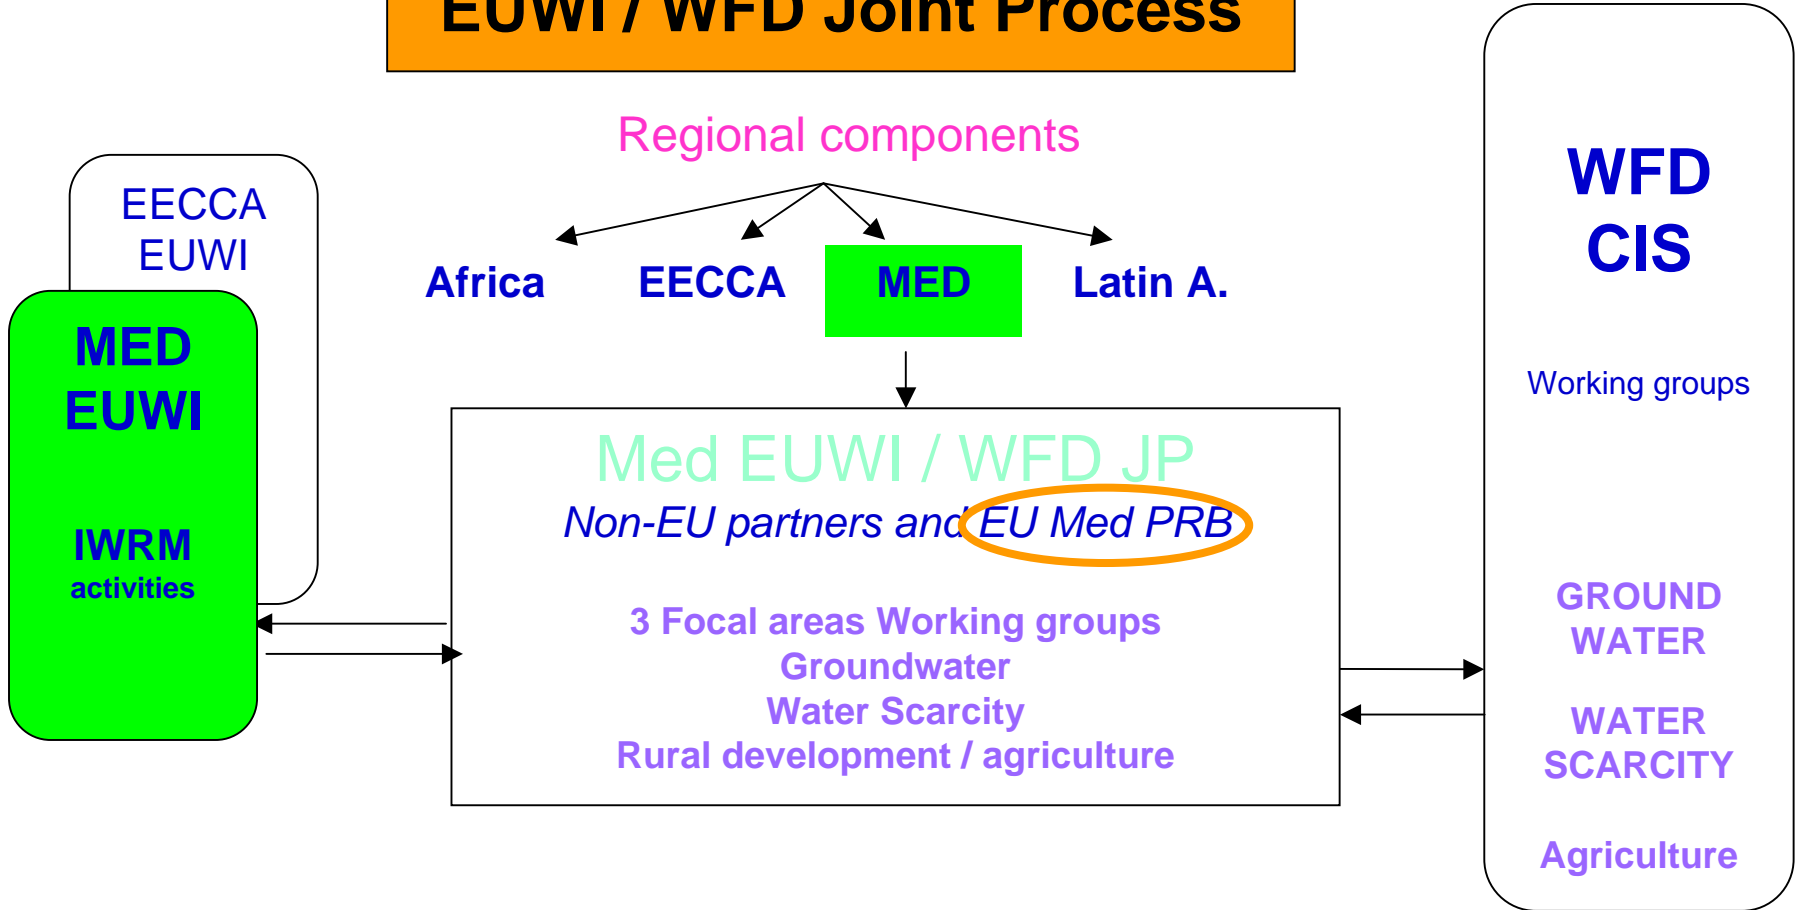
EUWI / WFD Joint Process

Regional components

Africa EECCA MED Latin A.

EECCA EUWI

MED EUWI

IWRM activities

Med EUWI / WFD JP

Non-EU partners and EU Med PRB

3 Focal areas Working groups
Groundwater
Water Scarcity
Rural development / agriculture

WFD CIS

Working groups

GROUND WATER

WATER SCARCITY

Agriculture